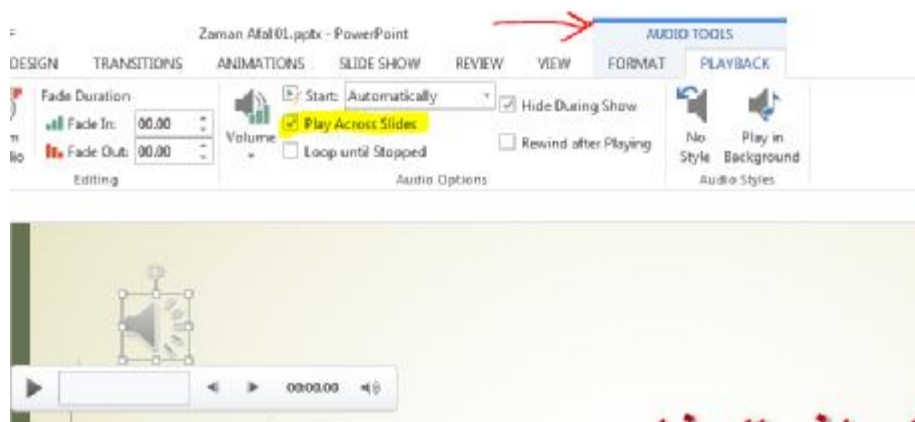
Zaman Afal01.pptx - PowerPoint

AUDIO TOOLS

DESIGN TRANSITIONS ANIMATIONS SLIDE SHOW REVIEW VIEW FORMAT PLAYBACK

Fade Duration
Fade In: 00.00
Fade Out: 00.00
Editing

Volume

Start: Automatically
Play Across Slides
Loop until Stopped

Hide During Show
Rewind after Playing

Audio Options

No Style
Play in Background
Audio Styles

00:00.00